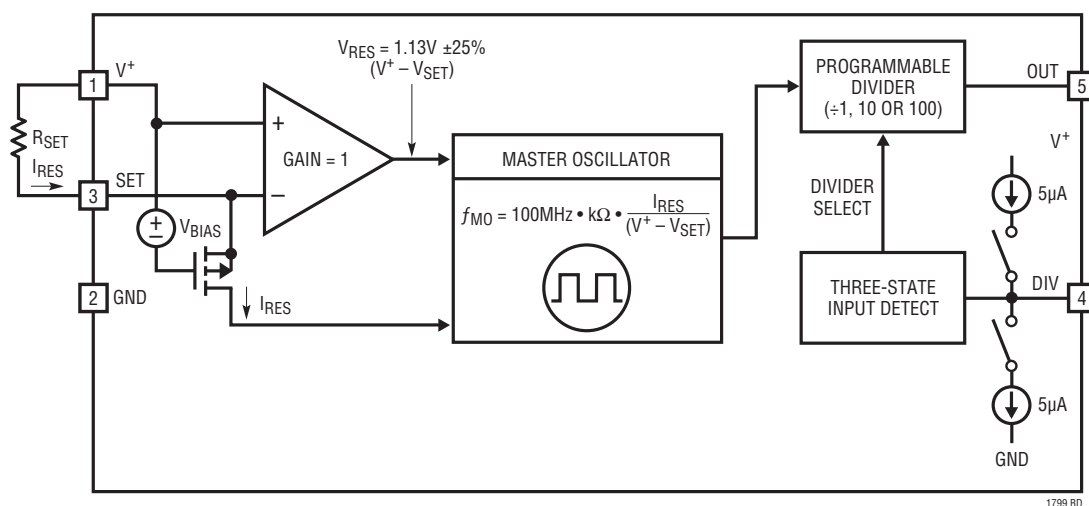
$V_{RES}$ = 1.13V ±25%
($V^+ - V_{SET}$)

1 $V^+$

$R_{SET}$

$I_{RES}$

3 SET

2 GND

+

GAIN = 1

–

±

$V_{BIAS}$

$I_{RES}$

MASTER OSCILLATOR

$f_{MO} = 100MHz \bullet k\Omega \bullet \frac{I_{RES}}{(V^+ - V_{SET})}$

PROGRAMMABLE DIVIDER (÷1, 10 OR 100)

DIVIDER SELECT

THREE-STATE INPUT DETECT

OUT 5

$V^+$

5µA

DIV 4

5µA

GND

1799 BD